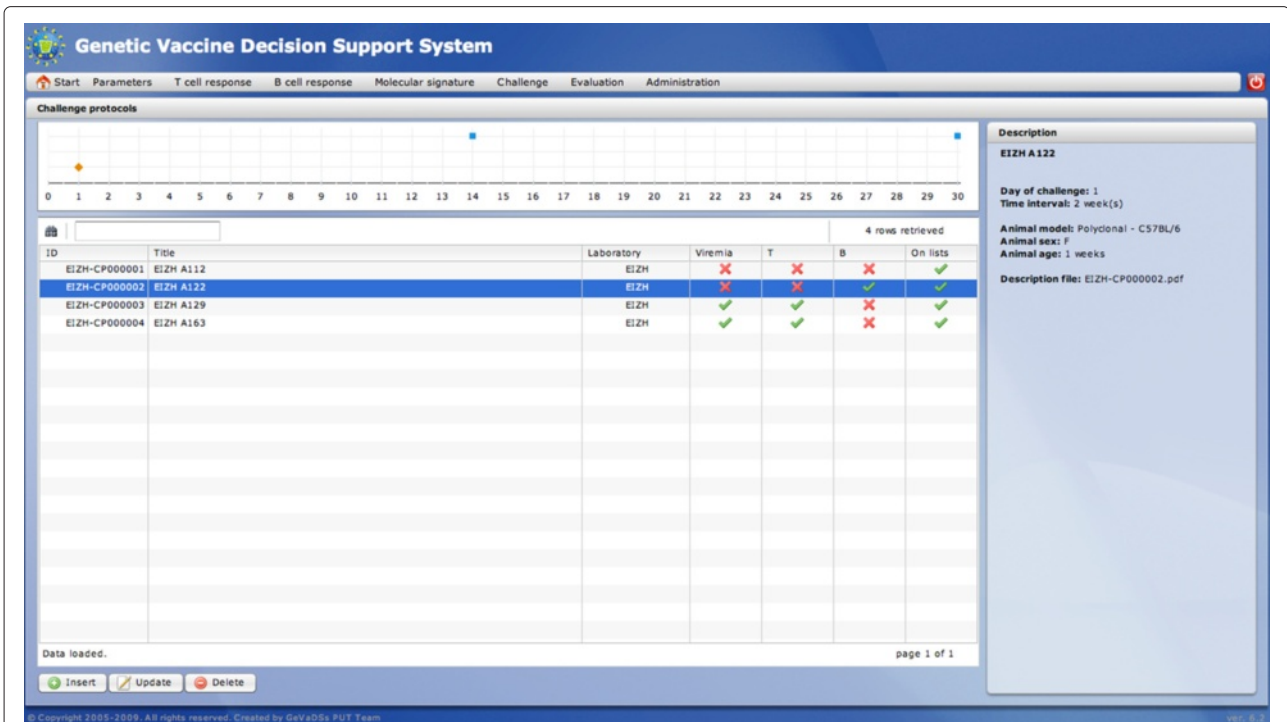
Genetic Vaccine Decision Support System

Start Parameters T cell response B cell response Molecular signature Challenge Evaluation Administration

Challenge protocols

0 1 2 3 4 5 6 7 8 9 10 11 12 13 14 15 16 17 18 19 20 21 22 23 24 25 26 27 28 29 30

4 rows retrieved

| ID | Title | Laboratory | Viremia | T | B | On lists |
|---|---|---|---|---|---|---|
| EIZH-CP000001 | EIZH A112 | EIZH | ✗ | ✗ | ✗ | ✓ |
| EIZH-CP000002 | EIZH A122 | EIZH | ✗ | ✗ | ✓ | ✓ |
| EIZH-CP000003 | EIZH A129 | EIZH | ✓ | ✓ | ✗ | ✓ |
| EIZH-CP000004 | EIZH A163 | EIZH | ✓ | ✓ | ✗ | ✓ |

Data loaded.

page 1 of 1

Insert Update Delete

Description

EIZH A122

Day of challenge: 1
Time interval: 2 week(s)

Animal model: Polyclonal - C57BL/6
Animal sex: F
Animal age: 1 weeks

Description file: EIZH-CP000002.pdf

© Copyright 2005-2009. All rights reserved. Created by GeVaDSs PUT Team

ver. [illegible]